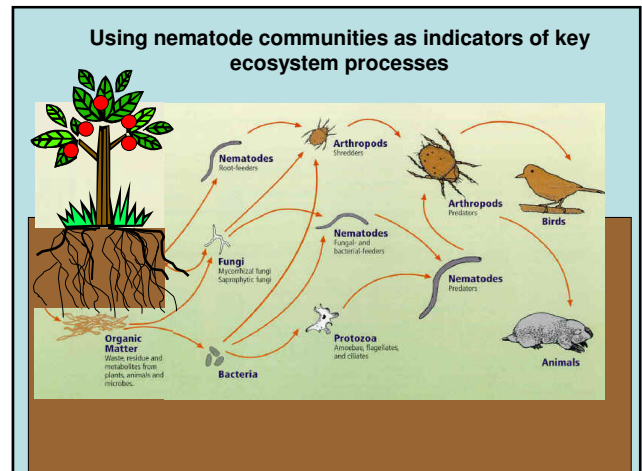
Using nematode communities as indicators of key ecosystem processes

Nematodes
Root-feeders

Arthropods
Shredders

Arthropods
Predators

Birds

Fungi
Mycorrhizal fungi
Saprophytic fungi

Nematodes
Fungal- and bacterial-feeders

Nematodes
Predators

Organic Matter
Waste, residue and metabolites from plants, animals and microbes.

Protozoa
Amoebae, flagellates, and ciliates

Bacteria

Animals